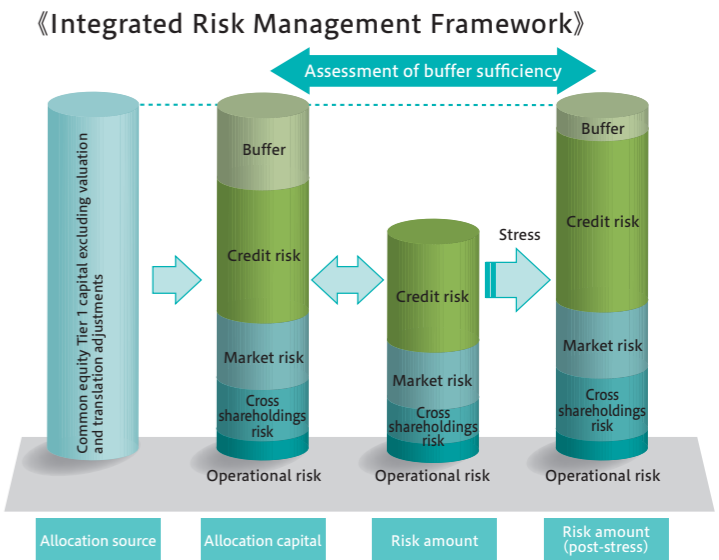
《Integrated Risk Management Framework》

Assessment of buffer sufficiency

Common equity Tier 1 capital excluding valuation and translation adjustments

Buffer
Credit risk
Market risk
Cross shareholdings risk
Operational risk

Credit risk
Market risk
Cross shareholdings risk
Operational risk

Stress

Buffer
Credit risk
Market risk
Cross shareholdings risk
Operational risk

Allocation source
Allocation capital
Risk amount
Risk amount (post-stress)